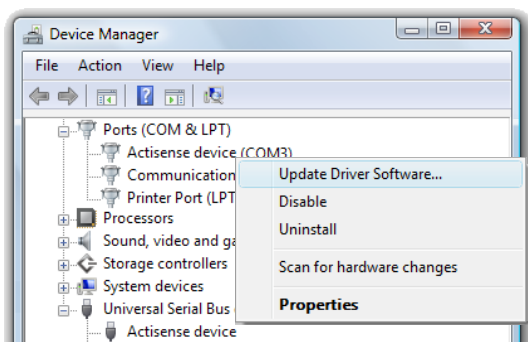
Device Manager
File Action View Help
Ports (COM & LPT)
Actisense device (COM3)
Communication
Printer Port (LPT
Processors
Sound, video and ga
Storage controllers
System devices
Universal Serial Bus
Actisense device
Update Driver Software...
Disable
Uninstall
Scan for hardware changes
Properties